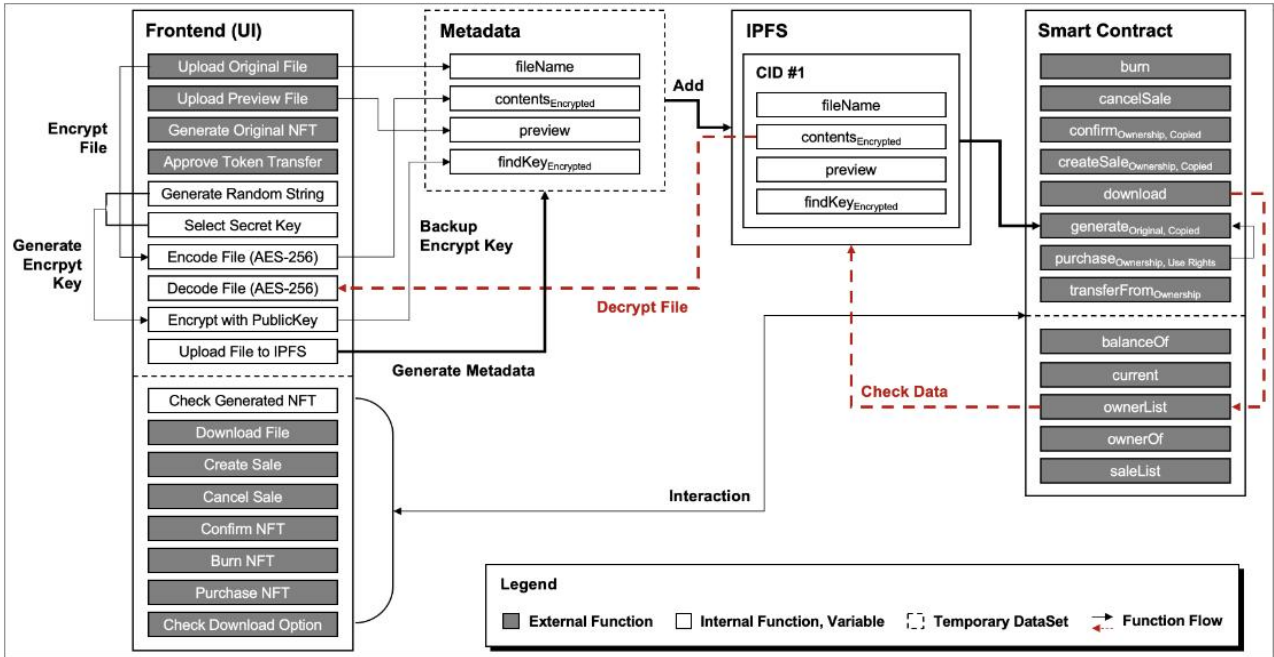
Frontend (UI)

Upload Original File
Upload Preview File
Generate Original NFT
Approve Token Transfer
Generate Random String
Select Secret Key
Encode File (AES-256)
Decode File (AES-256)
Encrypt with PublicKey
Upload File to IPFS

Check Generated NFT
Download File
Create Sale
Cancel Sale
Confirm NFT
Burn NFT
Purchase NFT
Check Download Option

Encrypt File

Generate Encrpyt Key

Metadata

fileName
contents$_{Encrypted}$
preview
findKey$_{Encrypted}$

Backup Encrypt Key

Generate Metadata

Add

IPFS

CID #1

fileName
contents$_{Encrypted}$
preview
findKey$_{Encrypted}$

Decrypt File

Check Data

Interaction

Smart Contract

burn
cancelSale
confirm$_{Ownership, Copied}$
createSale$_{Ownership, Copied}$
download
generate$_{Original, Copied}$
purchase$_{Ownership, Use Rights}$
transferFrom$_{Ownership}$

balanceOf
current
ownerList
ownerOf
saleList

Legend

External Function
Internal Function, Variable
Temporary DataSet
Function Flow